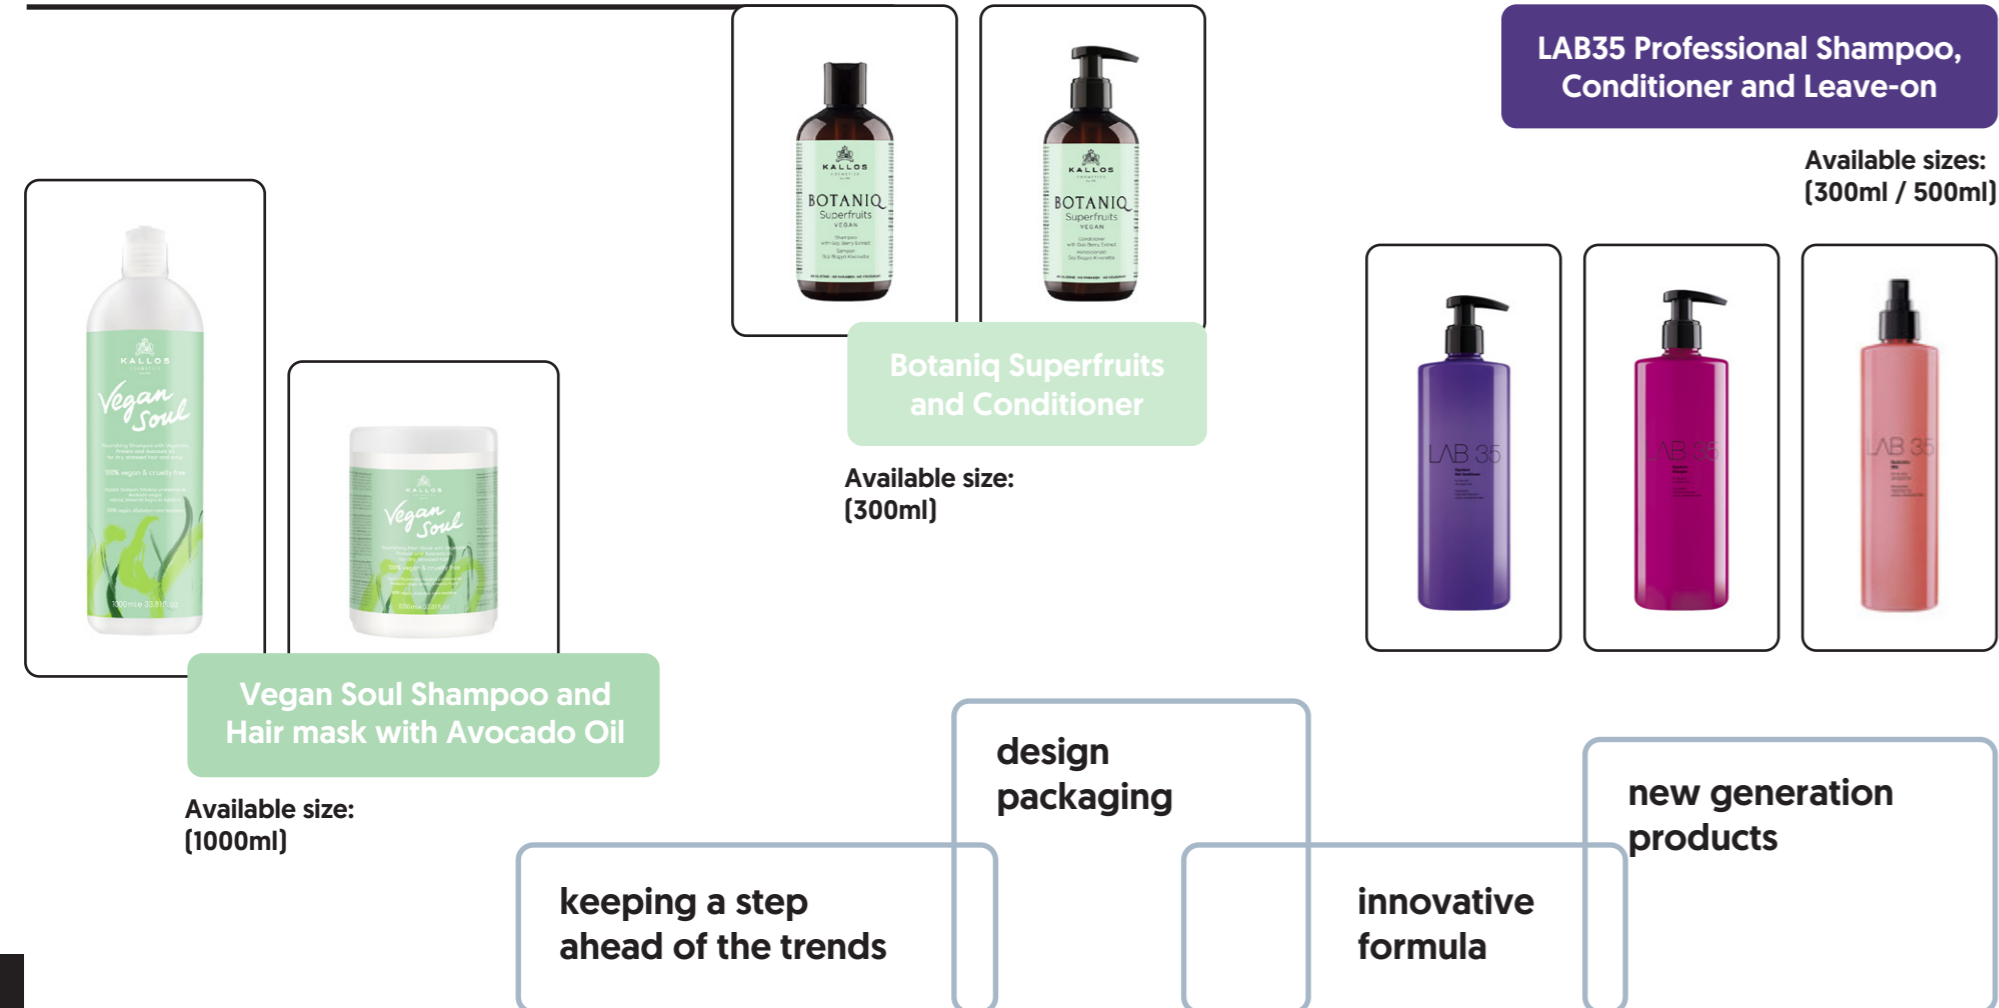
LAB35 Professional Shampoo, Conditioner and Leave-on

Available sizes:
(300ml / 500ml)

KALLOS
BOTANIQ
Superfruits
VEGAN

KALLOS
BOTANIQ
Superfruits
VEGAN

Botaniq Superfruits and Conditioner

Available size:
(300ml)

KALLOS
Vegan Soul

KALLOS
Vegan Soul

LAB 35

LAB 35

LAB 35

Vegan Soul Shampoo and Hair mask with Avocado Oil

Available size:
(1000ml)

design packaging

new generation products

keeping a step ahead of the trends

innovative formula